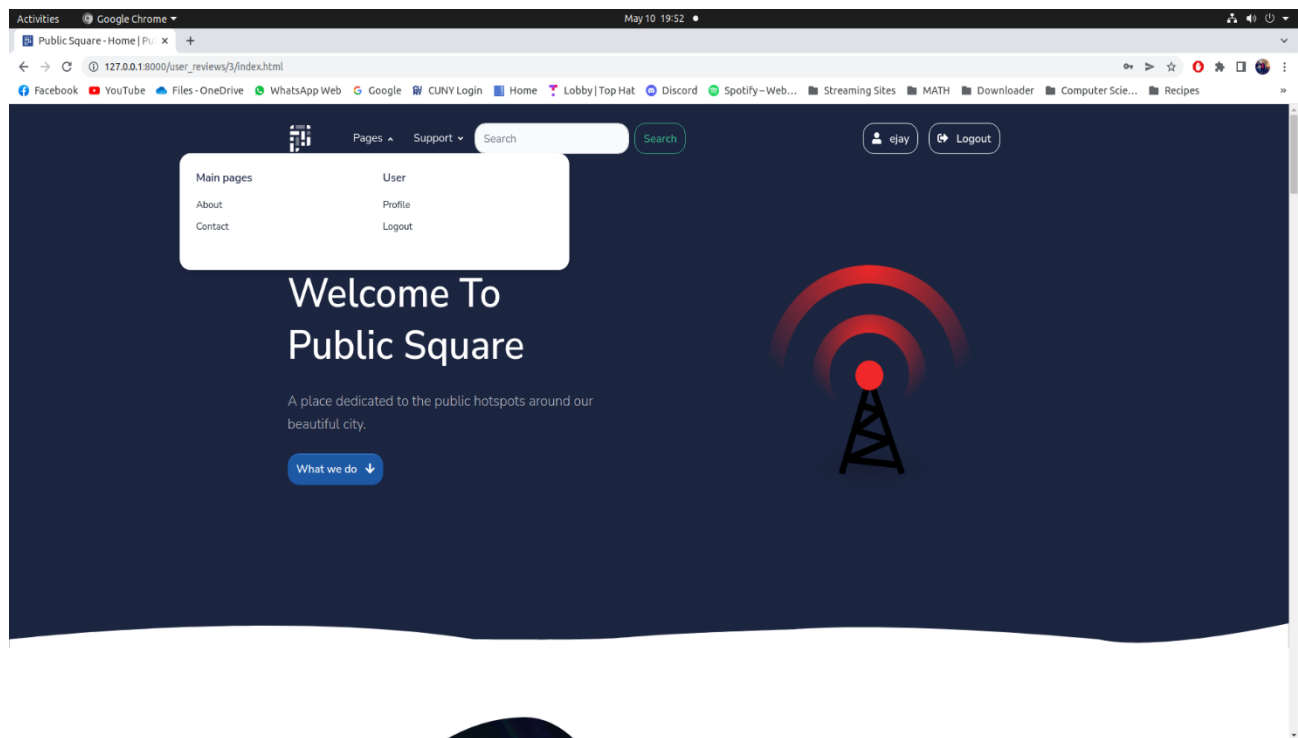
Activities Google Chrome May 10 19:52

Public Square - Home | Pu ×

127.0.0.1:8000/user_reviews/3/index.html

Facebook YouTube Files - OneDrive WhatsApp Web Google CUNY Login Home Lobby | Top Hat Discord Spotify – Web... Streaming Sites MATH Downloader Computer Scie... Recipes

Pages Support Search Search ejay Logout

Main pages
About
Contact

User
Profile
Logout

Welcome To Public Square

A place dedicated to the public hotspots around our beautiful city.

What we do